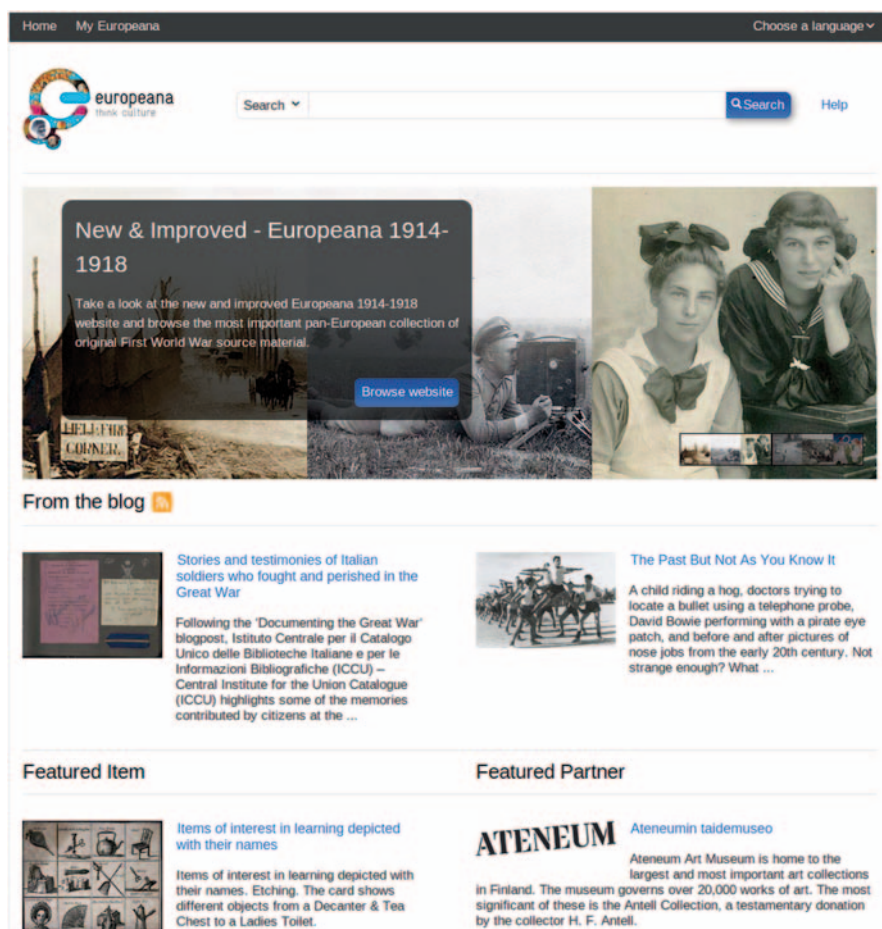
Home My Europeana

Choose a language

europeana
think culture

Search

Search

Help

New & Improved - Europeana 1914-1918

Take a look at the new and improved Europeana 1914-1918 website and browse the most important pan-European collection of original First World War source material.

Browse website

HELL FIRE CORNER

From the blog

Stories and testimonies of Italian soldiers who fought and perished in the Great War

Following the 'Documenting the Great War' blogpost, Istituto Centrale per il Catalogo Unico delle Biblioteche Italiane e per le Informazioni Bibliografiche (ICCU) – Central Institute for the Union Catalogue (ICCU) highlights some of the memories contributed by citizens at the ...

The Past But Not As You Know It

A child riding a hog, doctors trying to locate a bullet using a telephone probe, David Bowie performing with a pirate eye patch, and before and after pictures of nose jobs from the early 20th century. Not strange enough? What ...

Featured Item

Items of interest in learning depicted with their names

Items of interest in learning depicted with their names. Etching. The card shows different objects from a Decanter & Tea Chest to a Ladies Toilet.

Featured Partner

ATENEUM

Ateneumin taidemuseo

Ateneum Art Museum is home to the largest and most important art collections in Finland. The museum governs over 20,000 works of art. The most significant of these is the Antell Collection, a testamentary donation by the collector H. F. Antell.